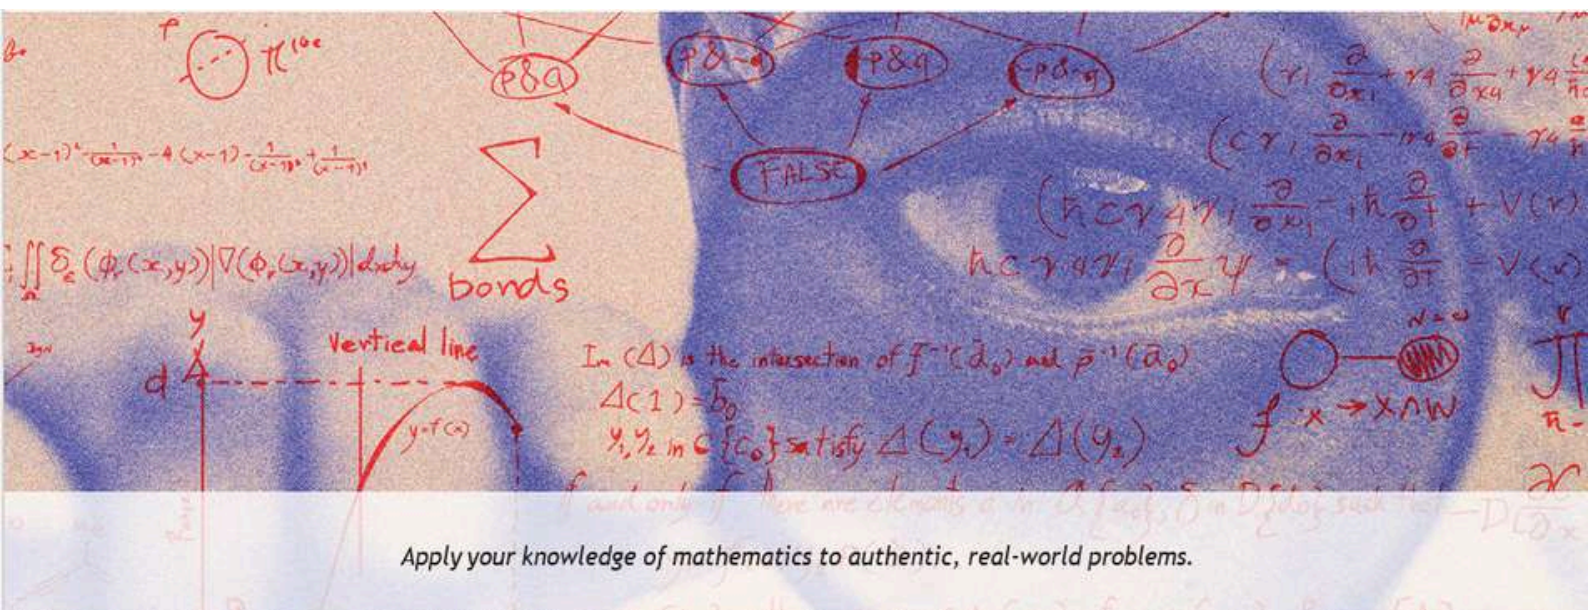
$\pi^{10e}$

p&q

p&~q

~p&q

~p&~q

FALSE

$(x-1)^2 - \frac{1}{(x-1)^2} - 4(x-1) - \frac{1}{(x-1)^3} + \frac{1}{(x-1)^4}$

$\sum$ bonds

$\iint_\Omega \delta_\varepsilon(\phi_i(x,y))|\nabla(\phi_i(x,y))|\,dx\,dy$

$(\gamma_1 \frac{\partial}{\partial x_1} + \gamma_4 \frac{\partial}{\partial x_4} + \gamma_4$

$(c\gamma_1 \frac{\partial}{\partial x_1} - \gamma_4 \frac{\partial}{\partial t} - \gamma_4$

$(\hbar c \gamma_4 \gamma_i \frac{\partial}{\partial x_i} - i\hbar \frac{\partial}{\partial t} + V(r)$

$\hbar c \gamma_4 \gamma_i \frac{\partial}{\partial x} \psi = (i\hbar \frac{\partial}{\partial t} - V(r)$

y

Vertical line

d

y=f(x)

Im ($\Delta$) is the intersection of $f^{-1}(\bar{a}_0)$ and $\bar{p}^{-1}(\bar{a}_0)$

$\Delta(1) = b_0$

$y_1, y_2$ in $C[c_0]$ satisfy $\Delta(y_1) = \Delta(y_2)$

if and only if there are elements a in $A[a_0]$, $\beta$ in $D[d_0]$ such that

$N=\infty$

$f: x \to x \wedge W$

Apply your knowledge of mathematics to authentic, real-world problems.